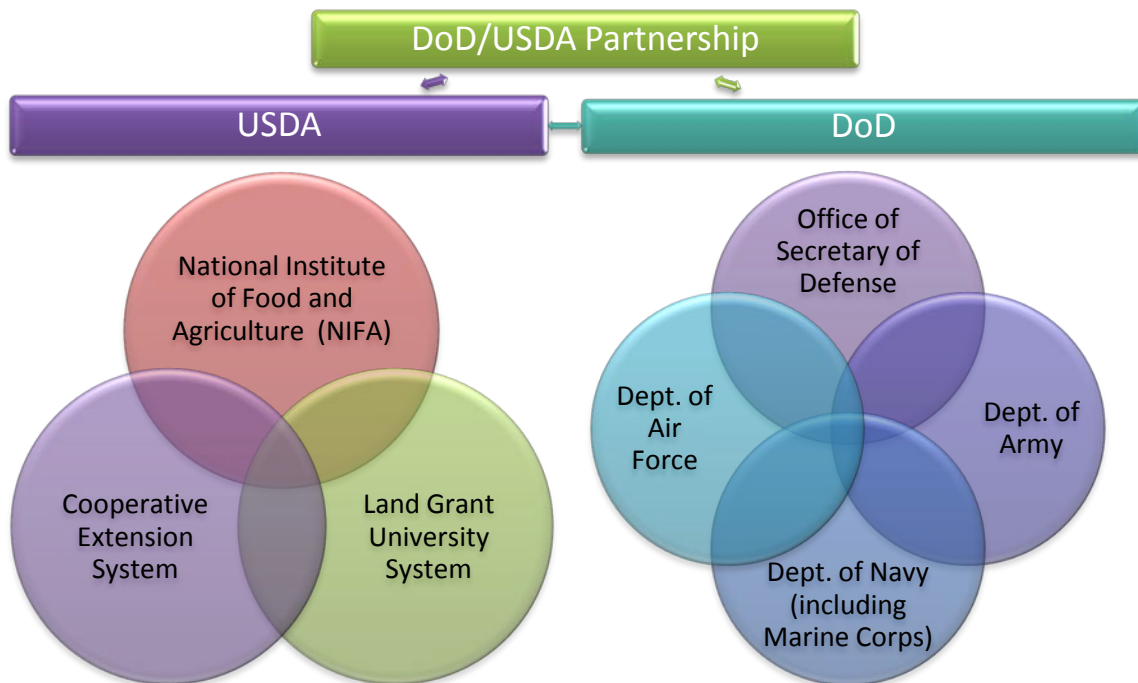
DoD/USDA Partnership

USDA

DoD

National Institute of Food and Agriculture (NIFA)

Cooperative Extension System

Land Grant University System

Office of Secretary of Defense

Dept. of Air Force

Dept. of Army

Dept. of Navy (including Marine Corps)